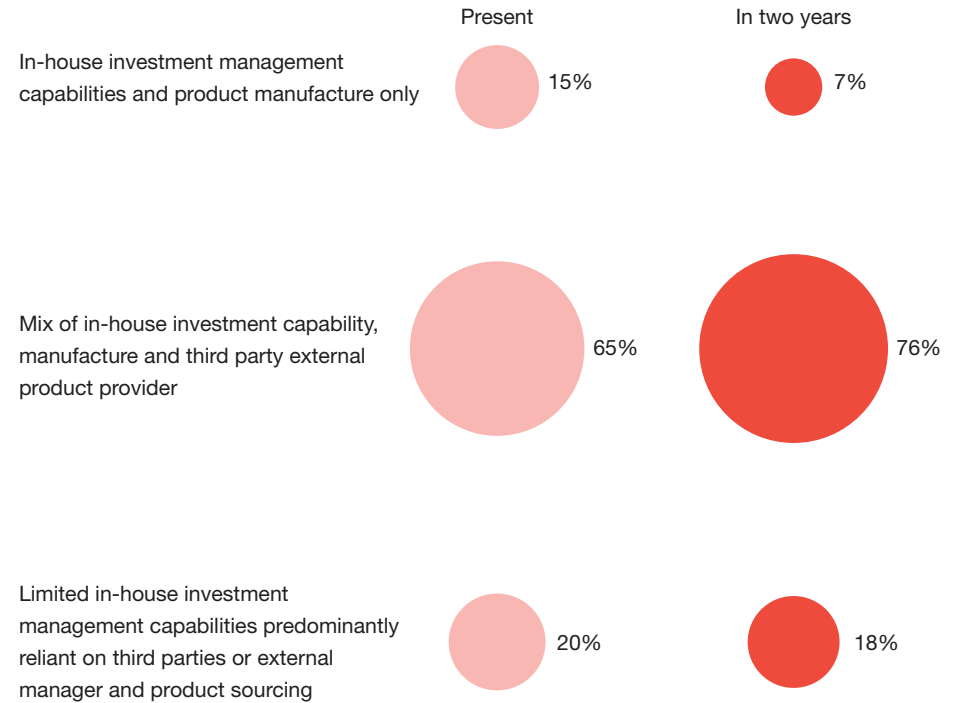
Present

In two years

In-house investment management capabilities and product manufacture only

15%

7%

Mix of in-house investment capability, manufacture and third party external product provider

65%

76%

Limited in-house investment management capabilities predominantly reliant on third parties or external manager and product sourcing

20%

18%